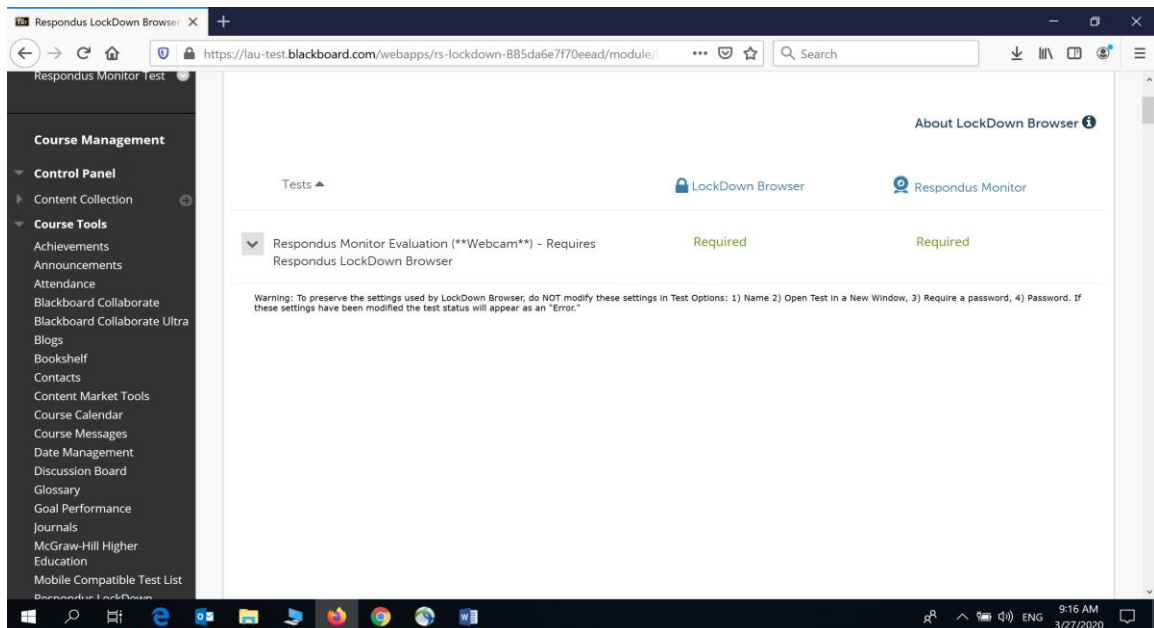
Respondus LockDown Browser

https://lau-test.blackboard.com/webapps/rs-lockdown-BB5da6e7f70eead/module/

Search

Respondus Monitor Test

Course Management

Control Panel

Content Collection

Course Tools

Achievements

Announcements

Attendance

Blackboard Collaborate

Blackboard Collaborate Ultra

Blogs

Bookshelf

Contacts

Content Market Tools

Course Calendar

Course Messages

Date Management

Discussion Board

Glossary

Goal Performance

Journals

McGraw-Hill Higher Education

Mobile Compatible Test List

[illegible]

About LockDown Browser

| Tests ▲ | LockDown Browser | Respondus Monitor |
|---|---|---|
| Respondus Monitor Evaluation (**Webcam**) - Requires Respondus LockDown Browser | Required | Required |

Warning: To preserve the settings used by LockDown Browser, do NOT modify these settings in Test Options: 1) Name 2) Open Test in a New Window, 3) Require a password, 4) Password. If these settings have been modified the test status will appear as an "Error."

ENG 9:16 AM 3/27/2020